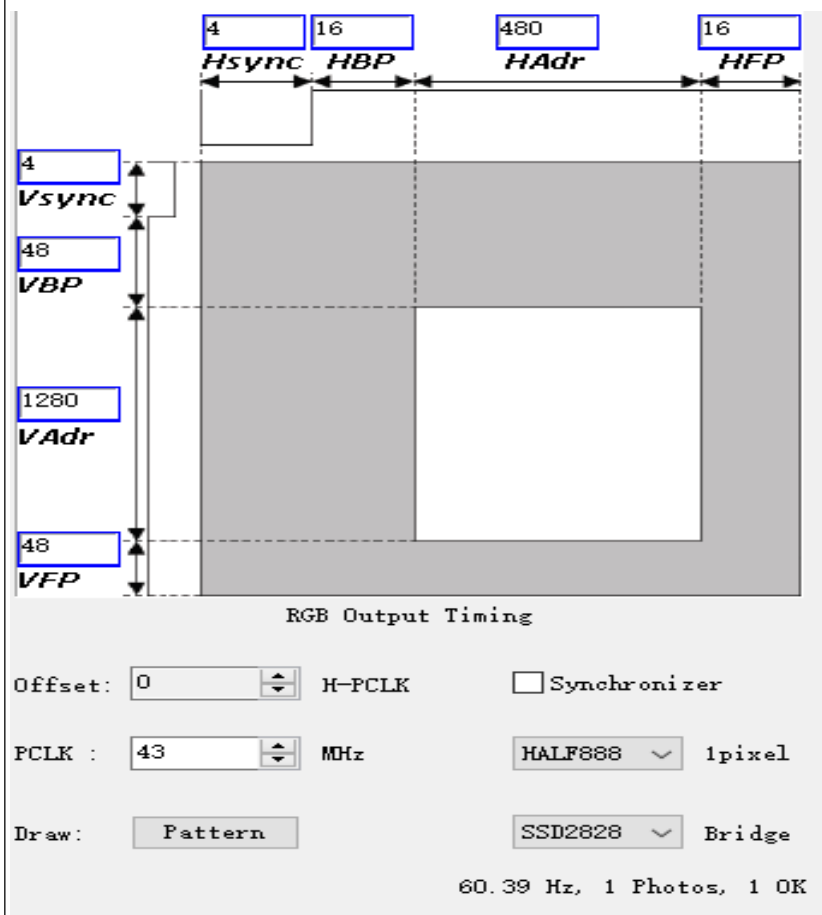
4
Hsync
16
HBP
480
HAdr
16
HFP

4
Vsync
48
VBP
1280
VAdr
48
VFP

RGB Output Timing

Offset: 0 H-PCLK

Synchronizer

PCLK : 43 MHz

HALF888 1pixel

Draw: Pattern

SSD2828 Bridge

60.39 Hz, 1 Photos, 1 OK